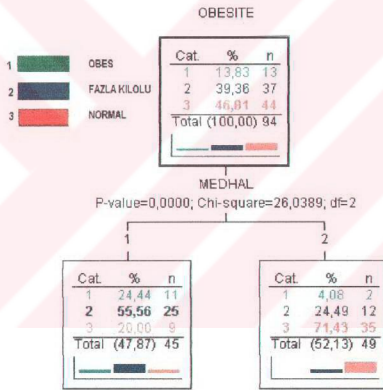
OBESITE

1 OBES
2 FAZLA KILOLU
3 NORMAL

| Cat. | % | n |
|---|---|---|
| 1 | 13,83 | 13 |
| 2 | 39,36 | 37 |
| 3 | 46,81 | 44 |
| Total | (100,00) | 94 |

MEDHAL
P-value=0,0000; Chi-square=26,0389; df=2

1

| Cat. | % | n |
|---|---|---|
| 1 | 24,44 | 11 |
| 2 | 55,56 | 25 |
| 3 | 20,00 | 9 |
| Total | (47,87) | 45 |

2

| Cat. | % | n |
|---|---|---|
| 1 | 4,08 | 2 |
| 2 | 24,49 | 12 |
| 3 | 71,43 | 35 |
| Total | (52,13) | 49 |